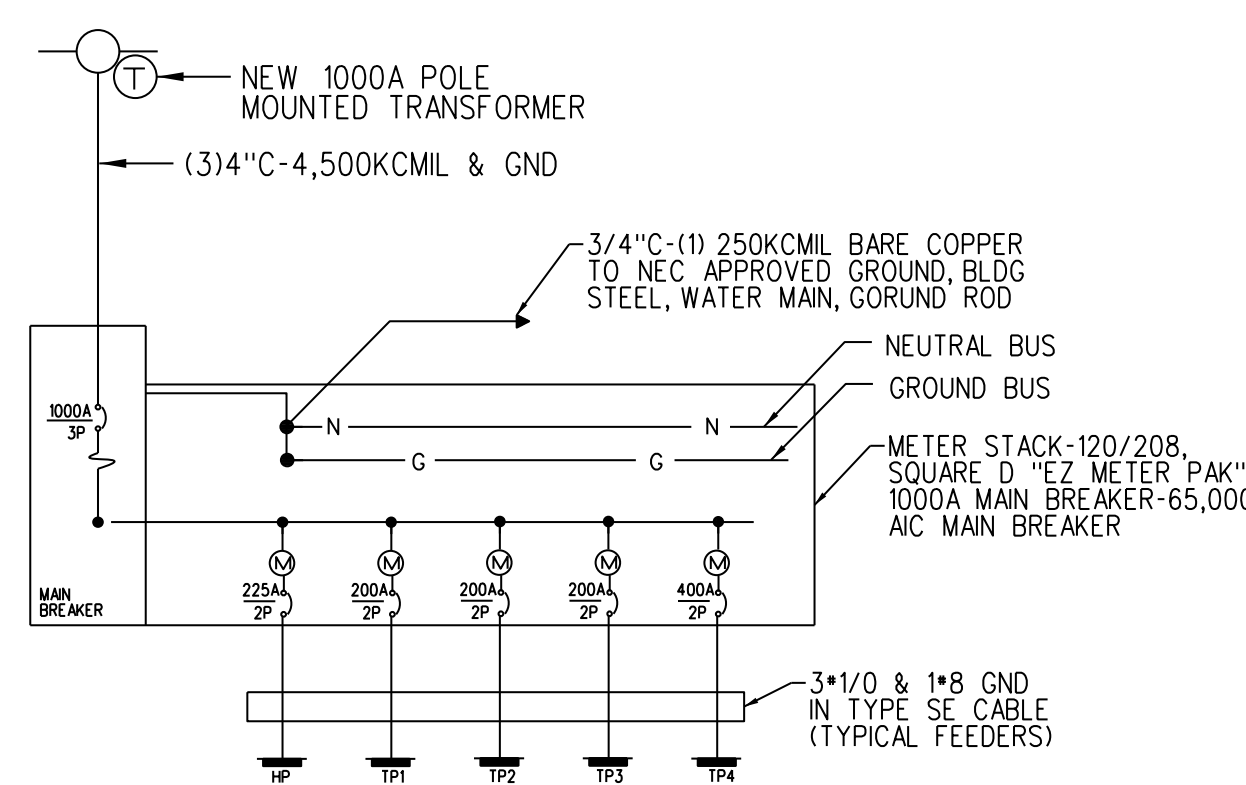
T

NEW 1000A POLE MOUNTED TRANSFORMER

(3)4"C-4,500KCMIL & GND

3/4"C-(1) 250KCMIL BARE COPPER TO NEC APPROVED GROUND, BLDG STEEL, WATER MAIN, GORUND ROD

NEUTRAL BUS

GROUND BUS

METER STACK-120/208, SQUARE D "EZ METER PAK" 1000A MAIN BREAKER-65,00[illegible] AIC MAIN BREAKER

$\frac{1000A}{3P}$

N

N

G

G

M

M

M

M

M

$\frac{225A}{2P}$

$\frac{200A}{2P}$

$\frac{200A}{2P}$

$\frac{200A}{2P}$

$\frac{400A}{2P}$

MAIN BREAKER

3#1/0 & 1#8 GND IN TYPE SE CABLE (TYPICAL FEEDERS)

HP

TP1

TP2

TP3

TP4